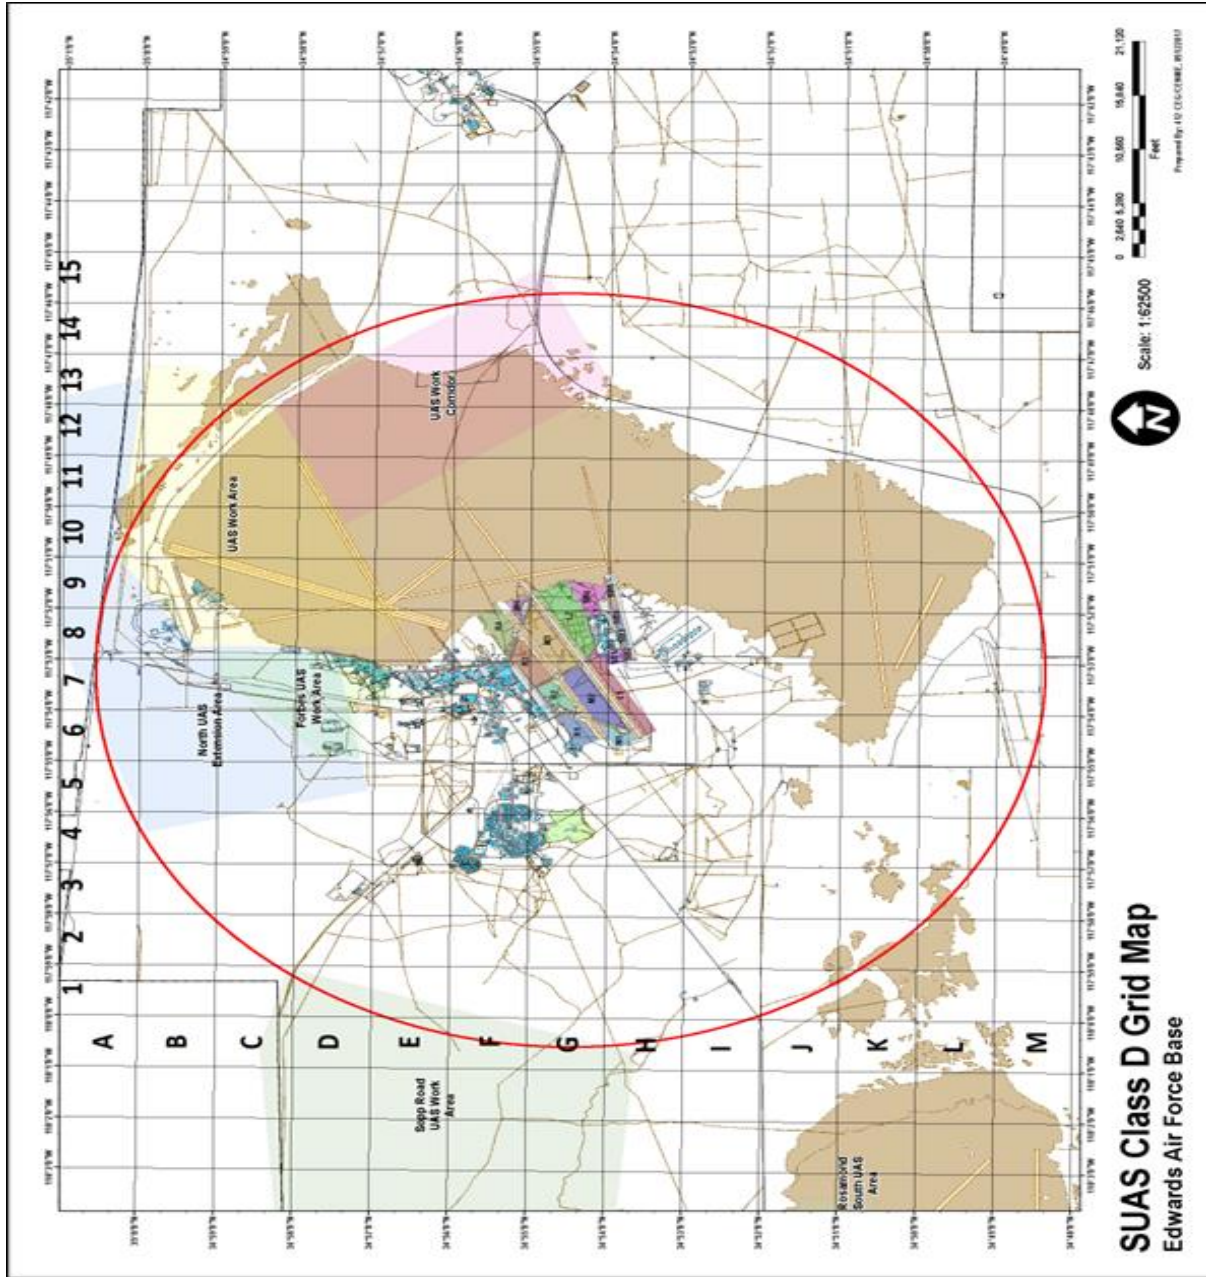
SUAS Class D Grid Map
Edwards Air Force Base

A
B
C
D
E
F
G
H
I
J
K
L
M

1
2
3
4
5
6
7
8
9
10
11
12
13
14
15

UAS Work Area

UAS Work Corridor

North UAS Extension Area

Forbes UAS Work Area

Sopp Road UAS Work Area

Rosamond South UAS Area

Scale: 1:62500

0 2,640 5,280 10,560 15,840 21,120
Feet

Prepared By: 412 CEG/CENMG, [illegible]